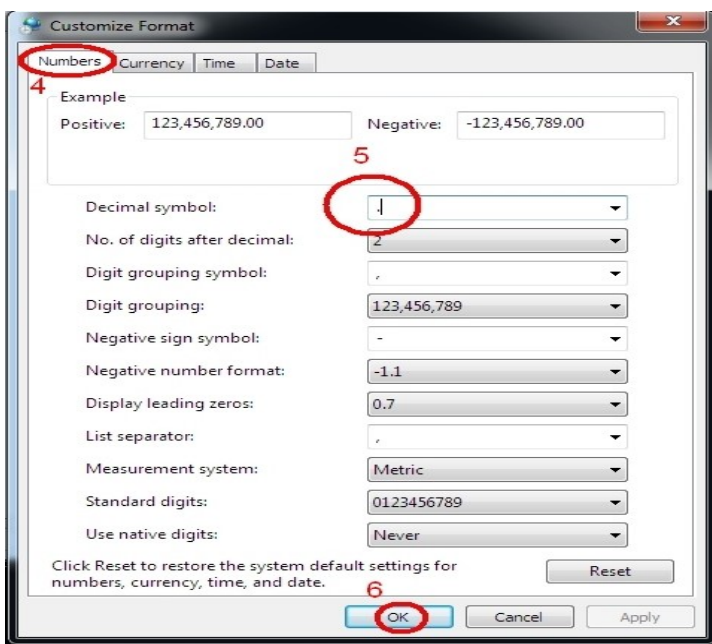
Customize Format

Numbers | Currency | Time | Date

4

Example

Positive: 123,456,789.00 Negative: -123,456,789.00

5

Decimal symbol: .

No. of digits after decimal: 2

Digit grouping symbol: ,

Digit grouping: 123,456,789

Negative sign symbol: -

Negative number format: -1.1

Display leading zeros: 0.7

List separator: ,

Measurement system: Metric

Standard digits: 0123456789

Use native digits: Never

Click Reset to restore the system default settings for numbers, currency, time, and date.

Reset

6

OK Cancel Apply